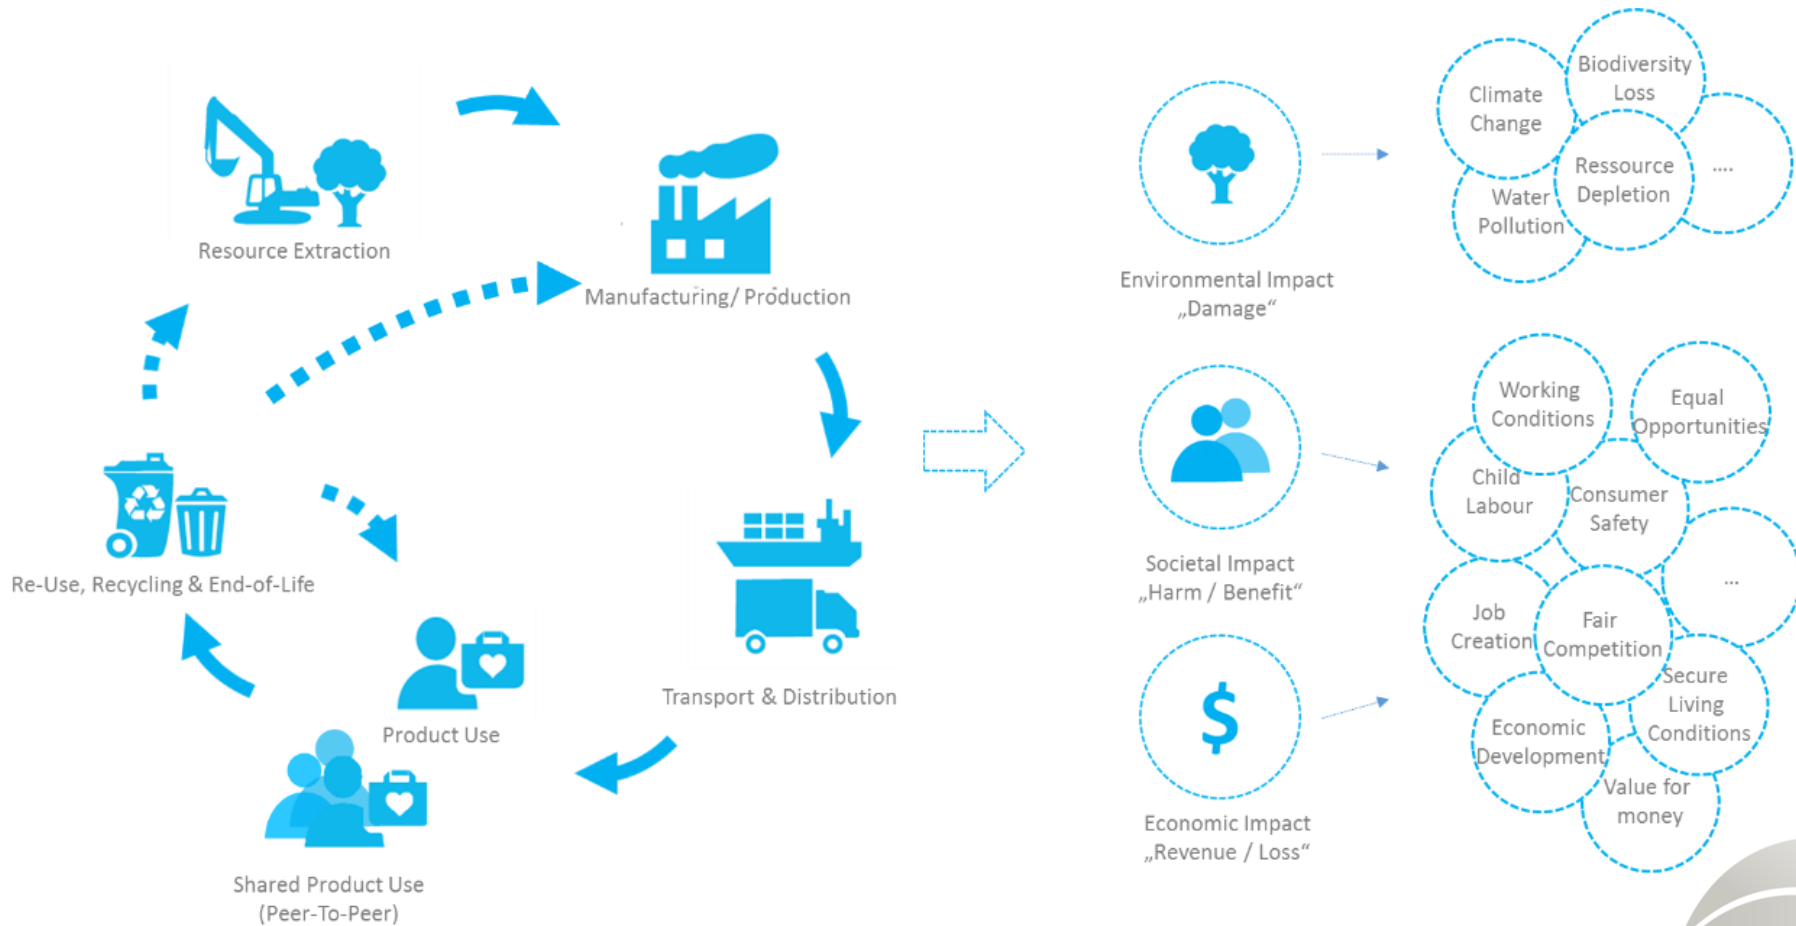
Resource Extraction

Manufacturing/ Production

Transport & Distribution

Product Use

Shared Product Use (Peer-To-Peer)

Re-Use, Recycling & End-of-Life

Environmental Impact „Damage“

Climate Change

Biodiversity Loss

Ressource Depletion

Water Pollution

....

Societal Impact „Harm / Benefit“

Working Conditions

Equal Opportunities

Child Labour

Consumer Safety

...

Job Creation

Fair Competition

Secure Living Conditions

Economic Development

Value for money

Economic Impact „Revenue / Loss“

$